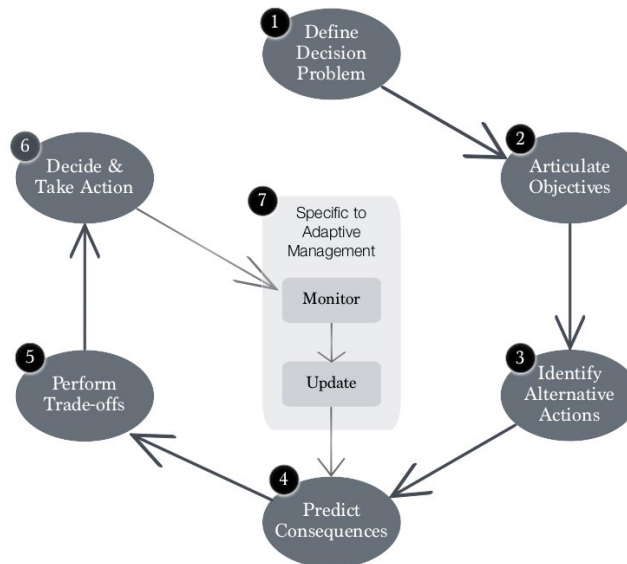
1 Define Decision Problem

2 Articulate Objectives

3 Identify Alternative Actions

4 Predict Consequences

5 Perform Trade-offs

6 Decide & Take Action

7 Specific to Adaptive Management

Monitor

Update